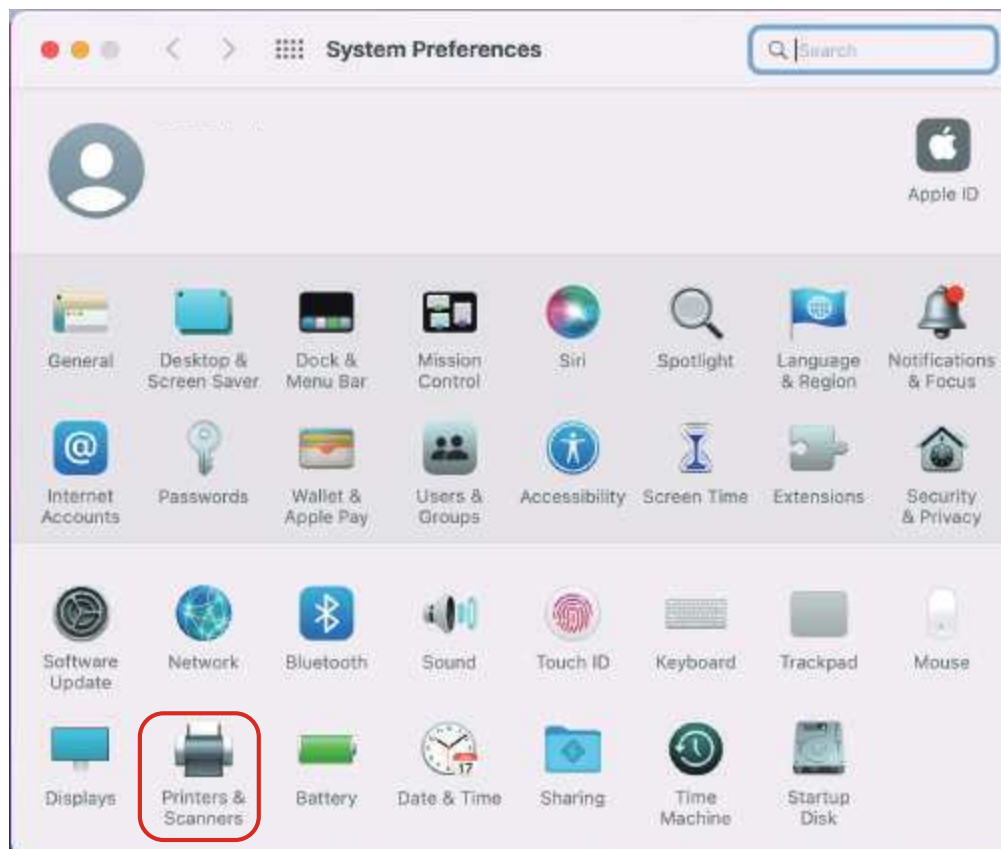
System Preferences

Search

Apple ID

General
Desktop & Screen Saver
Dock & Menu Bar
Mission Control
Siri
Spotlight
Language & Region
Notifications & Focus

Internet Accounts
Passwords
Wallet & Apple Pay
Users & Groups
Accessibility
Screen Time
Extensions
Security & Privacy

Software Update
Network
Bluetooth
Sound
Touch ID
Keyboard
Trackpad
Mouse

Displays
Printers & Scanners
Battery
17
Date & Time
Sharing
Time Machine
Startup Disk